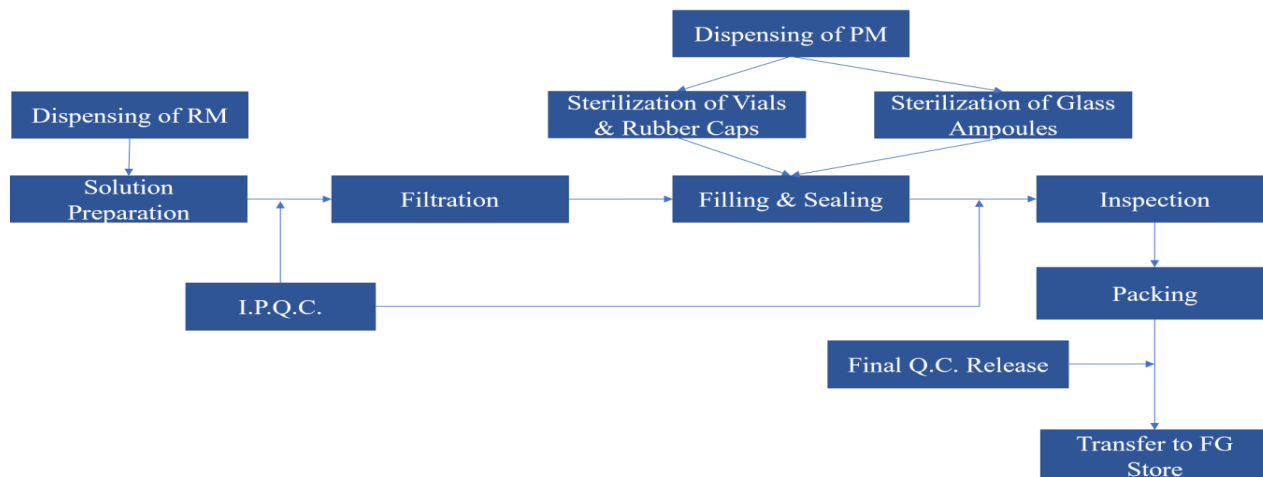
Dispensing of PM

Dispensing of RM

Sterilization of Vials & Rubber Caps

Sterilization of Glass Ampoules

Solution Preparation

Filtration

Filling & Sealing

Inspection

I.P.Q.C.

Packing

Final Q.C. Release

Transfer to FG Store